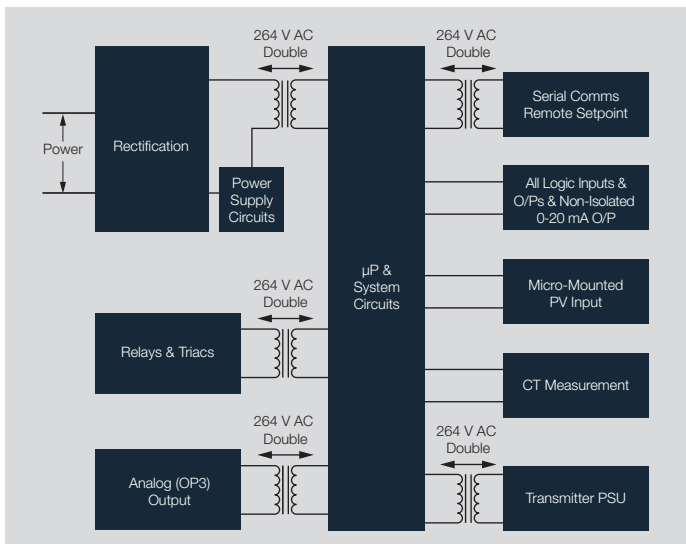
264 V AC
Double

264 V AC
Double

Power

Rectification

Power Supply Circuits

Serial Comms Remote Setpoint

All Logic Inputs & O/Ps & Non-Isolated 0-20 mA O/P

µP & System Circuits

264 V AC
Double

Relays & Triacs

Micro-Mounted PV Input

CT Measurement

264 V AC
Double

264 V AC
Double

Analog (OP3) Output

Transmitter PSU